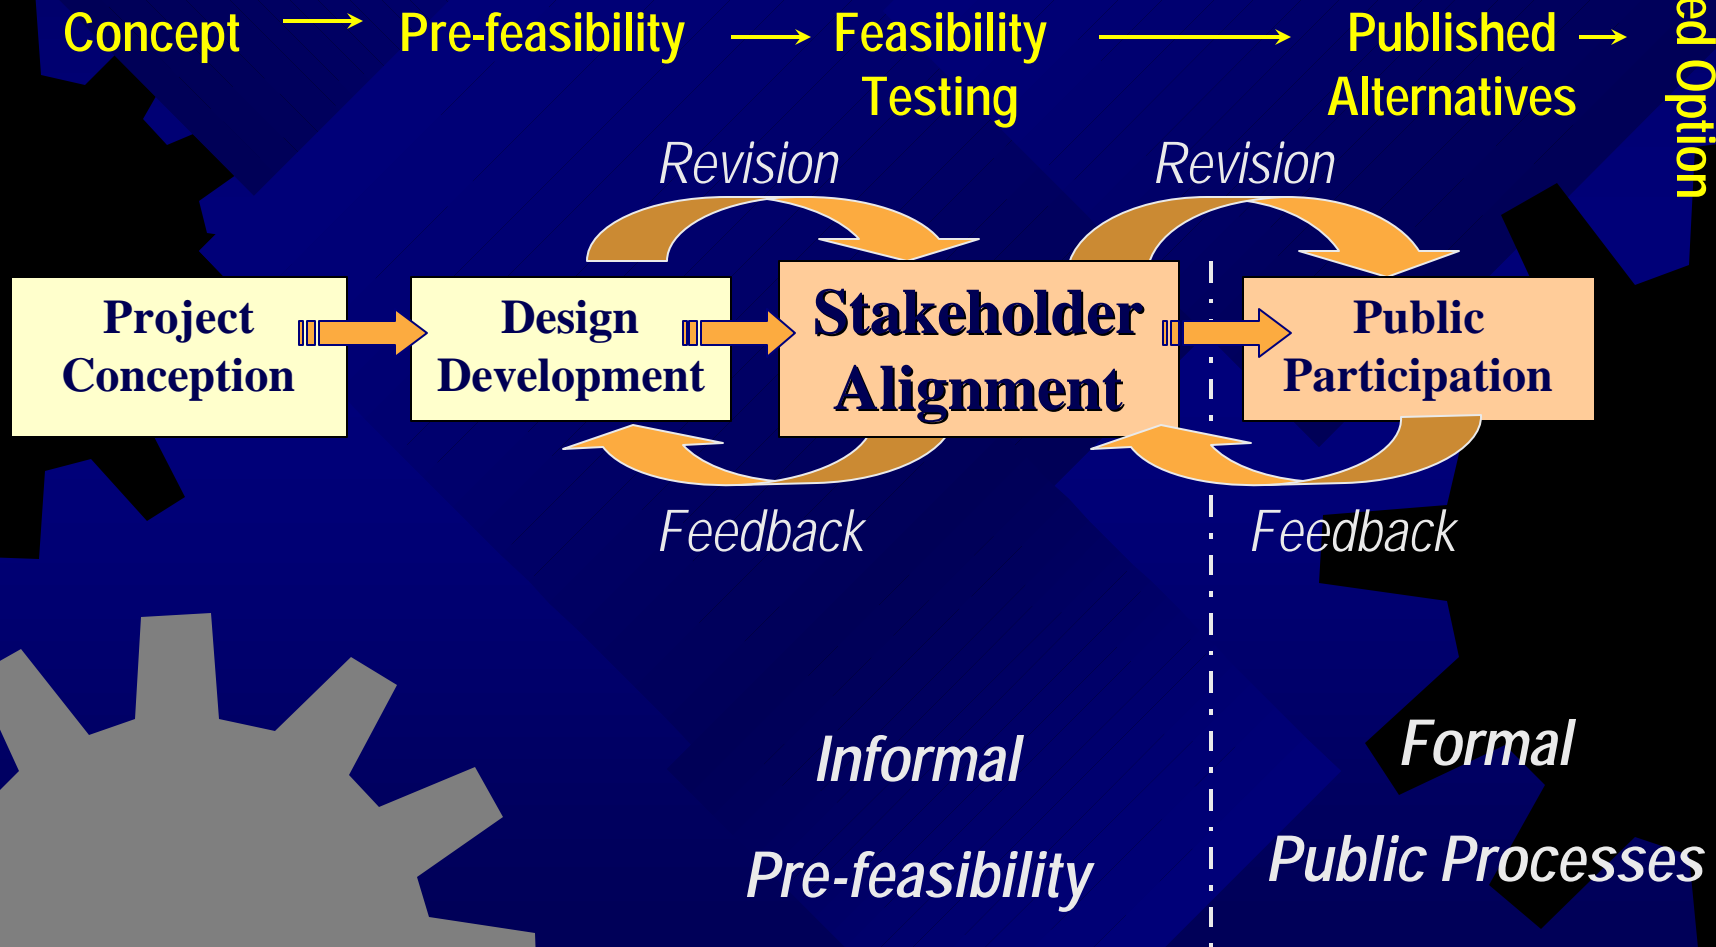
Concept → Pre-feasibility → Feasibility Testing → Published Alternatives → ed Option

Revision

Revision

Project Conception

Design Development

Stakeholder Alignment

Public Participation

Feedback

Feedback

Informal

Pre-feasibility

Formal

Public Processes